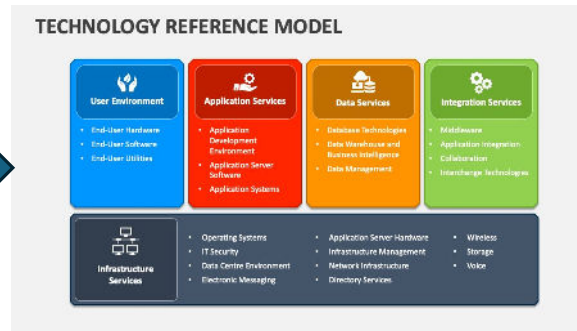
TECHNOLOGY REFERENCE MODEL

User Environment

- End-User Hardware
- End-User Software
- End-User Utilities

Application Services

- Application Development Environment
- Application Server Software
- Application Systems

Data Services

- Database Technologies
- Data Warehouse and Business Intelligence
- Data Management

Integration Services

- Middleware
- Application Integration
- Collaboration
- Interchange Technologies

Infrastructure Services

- Operating Systems
- IT Security
- Data Centre Environment
- Electronic Messaging
- Application Server Hardware
- Infrastructure Management
- Network Infrastructure
- Directory Services
- Wireless
- Storage
- Voice